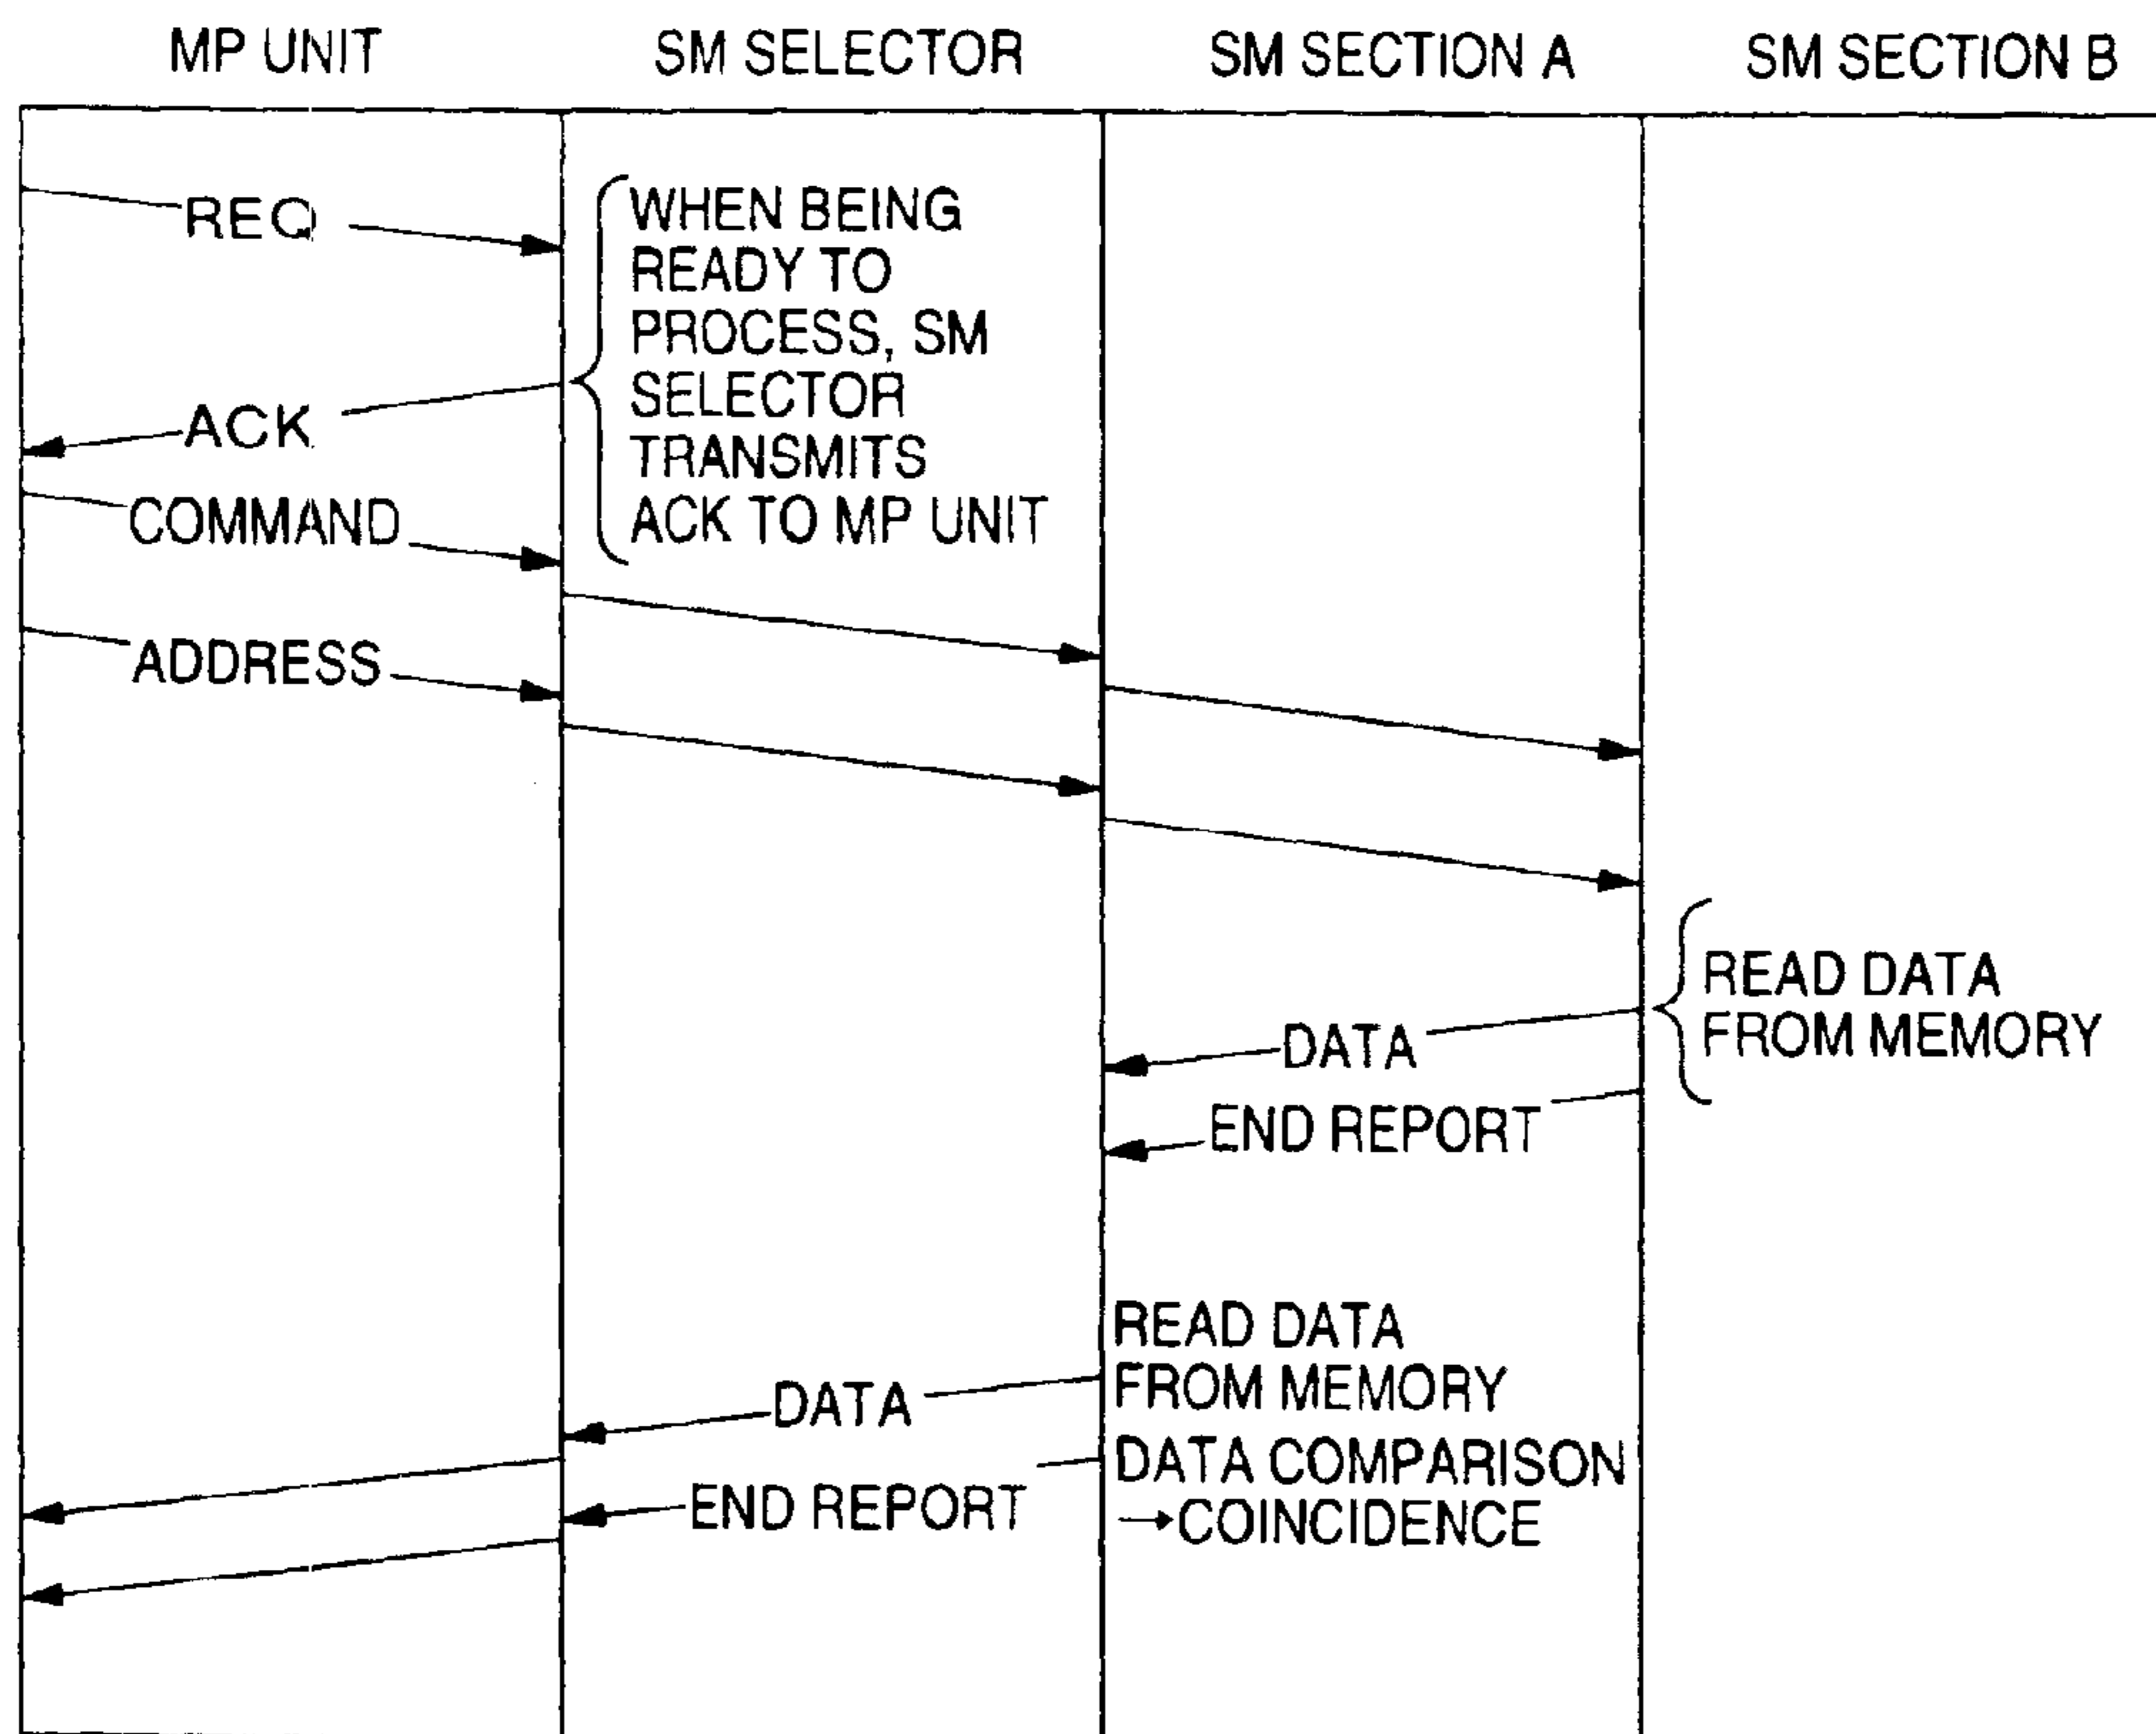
MP UNIT

SM SELECTOR

SM SECTION A

SM SECTION B

REQ

WHEN BEING READY TO PROCESS, SM SELECTOR TRANSMITS ACK TO MP UNIT

ACK

COMMAND

ADDRESS

READ DATA FROM MEMORY

DATA

END REPORT

READ DATA FROM MEMORY

DATA

DATA COMPARISON →COINCIDENCE

END REPORT